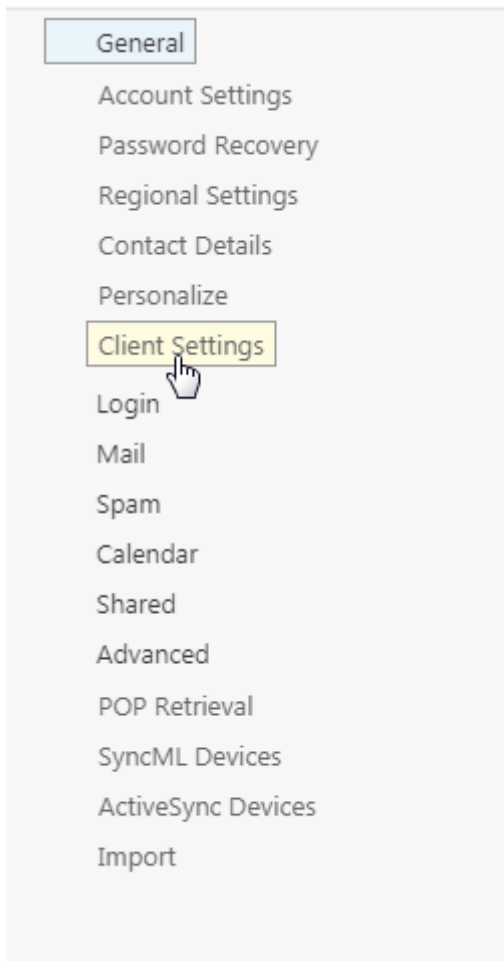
General
Account Settings
Password Recovery
Regional Settings
Contact Details
Personalize
Client Settings
Login
Mail
Spam
Calendar
Shared
Advanced
POP Retrieval
SyncML Devices
ActiveSync Devices
Import